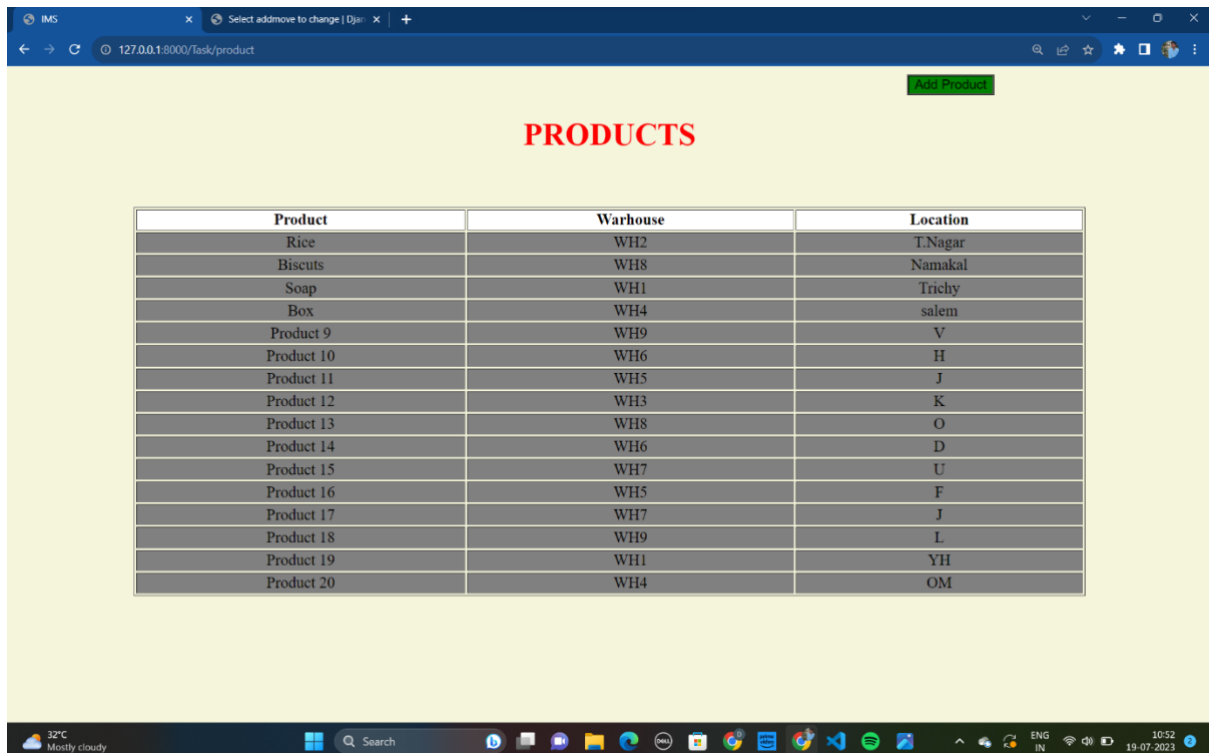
IMS
Select addmove to change | Djan
127.0.0.1:8000/Task/product

Add Product

PRODUCTS

| Product | Warhouse | Location |
|---|---|---|
| Rice | WH2 | T.Nagar |
| Biscuts | WH8 | Namakal |
| Soap | WH1 | Trichy |
| Box | WH4 | salem |
| Product 9 | WH9 | V |
| Product 10 | WH6 | H |
| Product 11 | WH5 | J |
| Product 12 | WH3 | K |
| Product 13 | WH8 | O |
| Product 14 | WH6 | D |
| Product 15 | WH7 | U |
| Product 16 | WH5 | F |
| Product 17 | WH7 | J |
| Product 18 | WH9 | L |
| Product 19 | WH1 | YH |
| Product 20 | WH4 | OM |

32°C
Mostly cloudy
Search
ENG
IN
10:52
19-07-2023